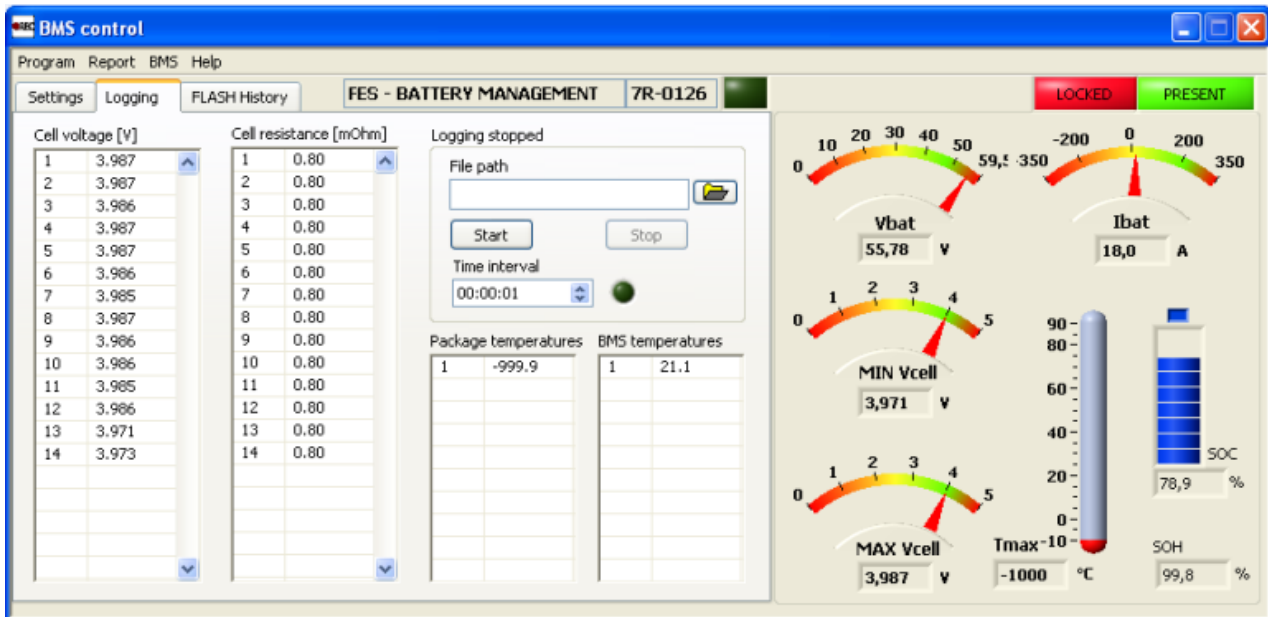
BMS control

Program Report BMS Help

Settings Logging FLASH History

FES - BATTERY MANAGEMENT 7R-0126

LOCKED PRESENT

Cell voltage [V]

| | |
|---|---|
| 1 | 3.987 |
| 2 | 3.987 |
| 3 | 3.986 |
| 4 | 3.987 |
| 5 | 3.987 |
| 6 | 3.986 |
| 7 | 3.985 |
| 8 | 3.987 |
| 9 | 3.986 |
| 10 | 3.986 |
| 11 | 3.985 |
| 12 | 3.986 |
| 13 | 3.971 |
| 14 | 3.973 |

Cell resistance [mOhm]

| | |
|---|---|
| 1 | 0.80 |
| 2 | 0.80 |
| 3 | 0.80 |
| 4 | 0.80 |
| 5 | 0.80 |
| 6 | 0.80 |
| 7 | 0.80 |
| 8 | 0.80 |
| 9 | 0.80 |
| 10 | 0.80 |
| 11 | 0.80 |
| 12 | 0.80 |
| 13 | 0.80 |
| 14 | 0.80 |

Logging stopped

File path

Start Stop

Time interval

00:00:01

Package temperatures

| | |
|---|---|
| 1 | -999.9 |

BMS temperatures

| | |
|---|---|
| 1 | 21.1 |

0 10 20 30 40 50 59,5

Vbat

55,78 V

-350 -200 0 200 350

Ibat

18,0 A

0 1 2 3 4 5

MIN Vcell

3,971 V

90 80 60 40 20 0 -10

SOC

78,9 %

0 1 2 3 4 5

MAX Vcell

3,987 V

Tmax

-1000 °C

SOH

99,8 %